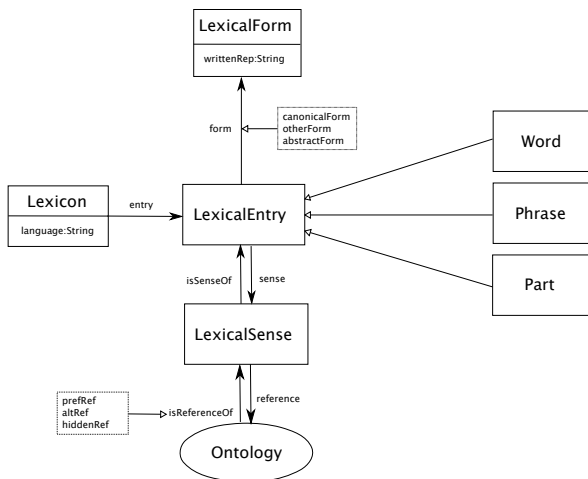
LexicalForm

writtenRep:String

canonicalForm
otherForm
abstractForm

form

Word

Lexicon

language:String

entry

LexicalEntry

Phrase

Part

isSenseOf

sense

LexicalSense

prefRef
altRef
hiddenRef

isReferenceOf

reference

Ontology